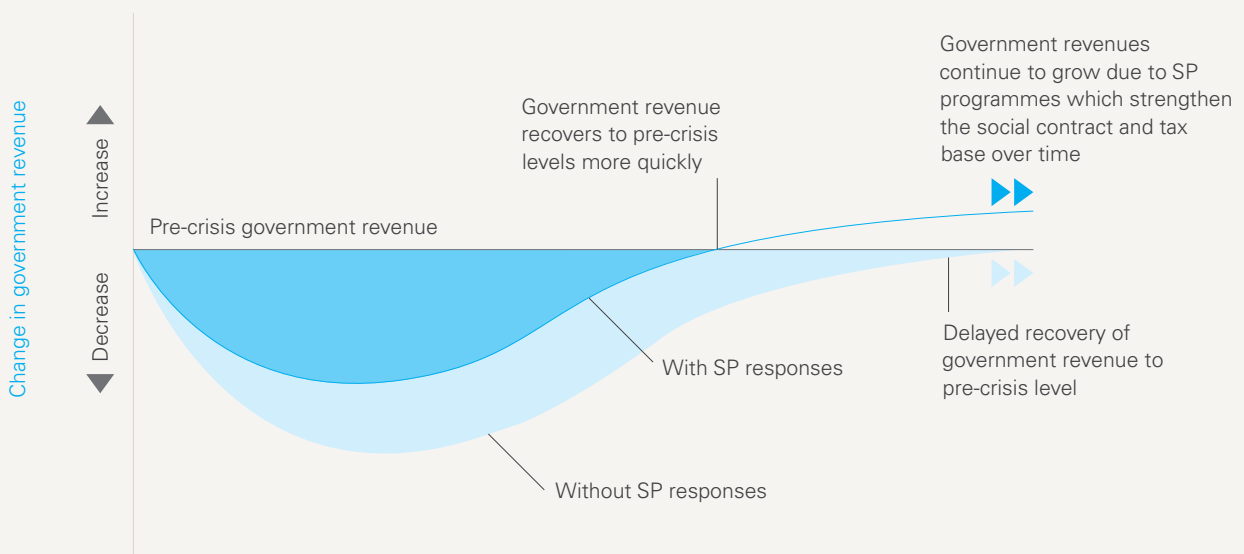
Change in government revenue

Increase

Decrease

Pre-crisis government revenue

Government revenue recovers to pre-crisis levels more quickly

Government revenues continue to grow due to SP programmes which strengthen the social contract and tax base over time

With SP responses

Delayed recovery of government revenue to pre-crisis level

Without SP responses